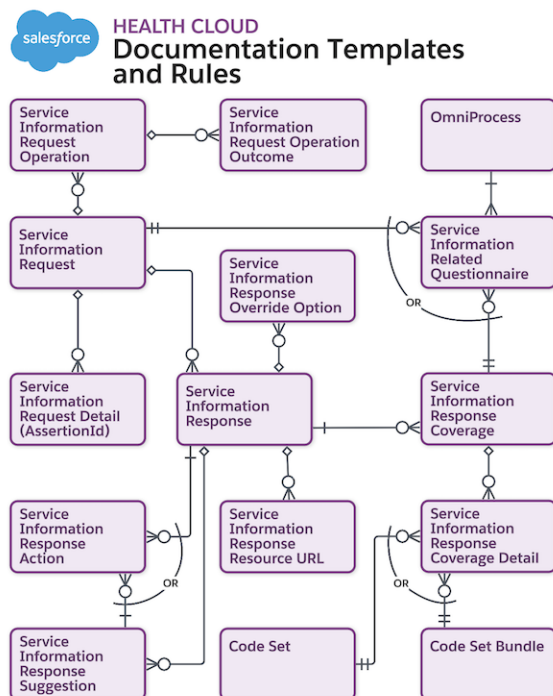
salesforce

HEALTH CLOUD
Documentation Templates and Rules

Service Information Request Operation

Service Information Request Operation Outcome

OmniProcess

Service Information Request

Service Information Related Questionnaire

OR

Service Information Response Override Option

Service Information Request Detail (AssertionId)

Service Information Response

Service Information Response Coverage

Service Information Response Action

Service Information Response Resource URL

Service Information Response Coverage Detail

OR

OR

Service Information Response Suggestion

Code Set

Code Set Bundle